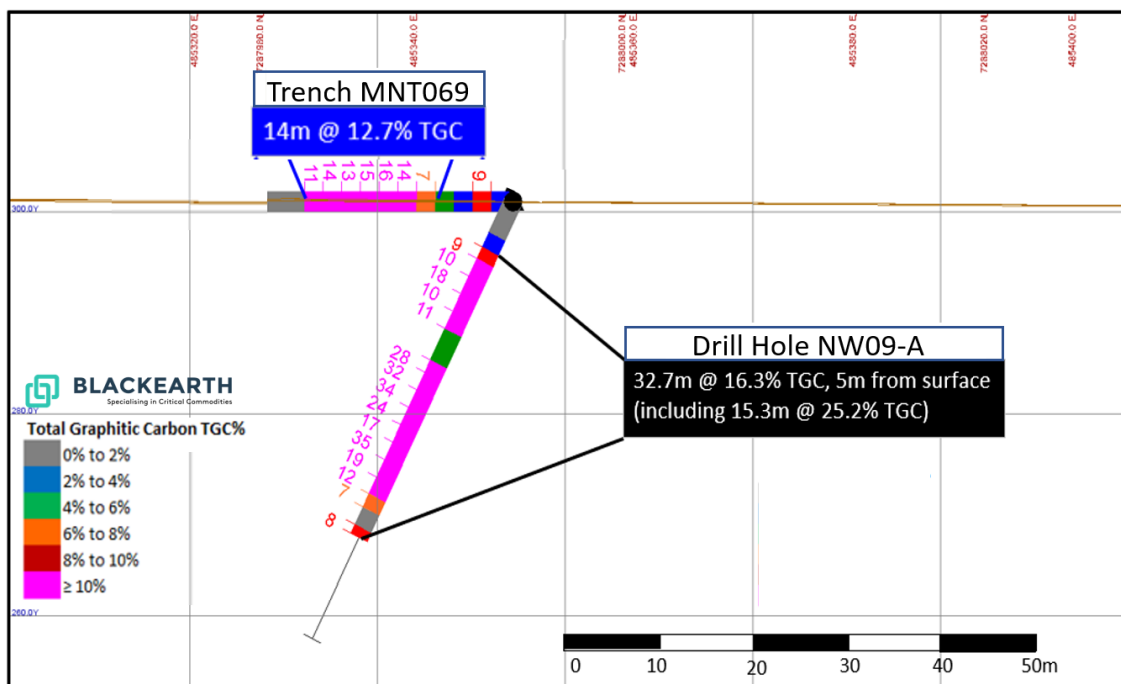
485320.0 E
7287980.0 N
485340.0 E
7288000.0 N
485360.0 E
485380.0 E
7288020.0 N
485400.0 E

Trench MNT069
14m @ 12.7% TGC

11 14 13 15 16 14 7 9

300.0Y

9
10
18
10
11
28
32
34
24
17
35
19
12
7
8

Drill Hole NW09-A
32.7m @ 16.3% TGC, 5m from surface
(including 15.3m @ 25.2% TGC)

BLACKEARTH
Specialising in Critical Commodities

280.0Y

Total Graphitic Carbon TGC%
0% to 2%
2% to 4%
4% to 6%
6% to 8%
8% to 10%
≥ 10%

260.0Y

0 10 20 30 40 50m